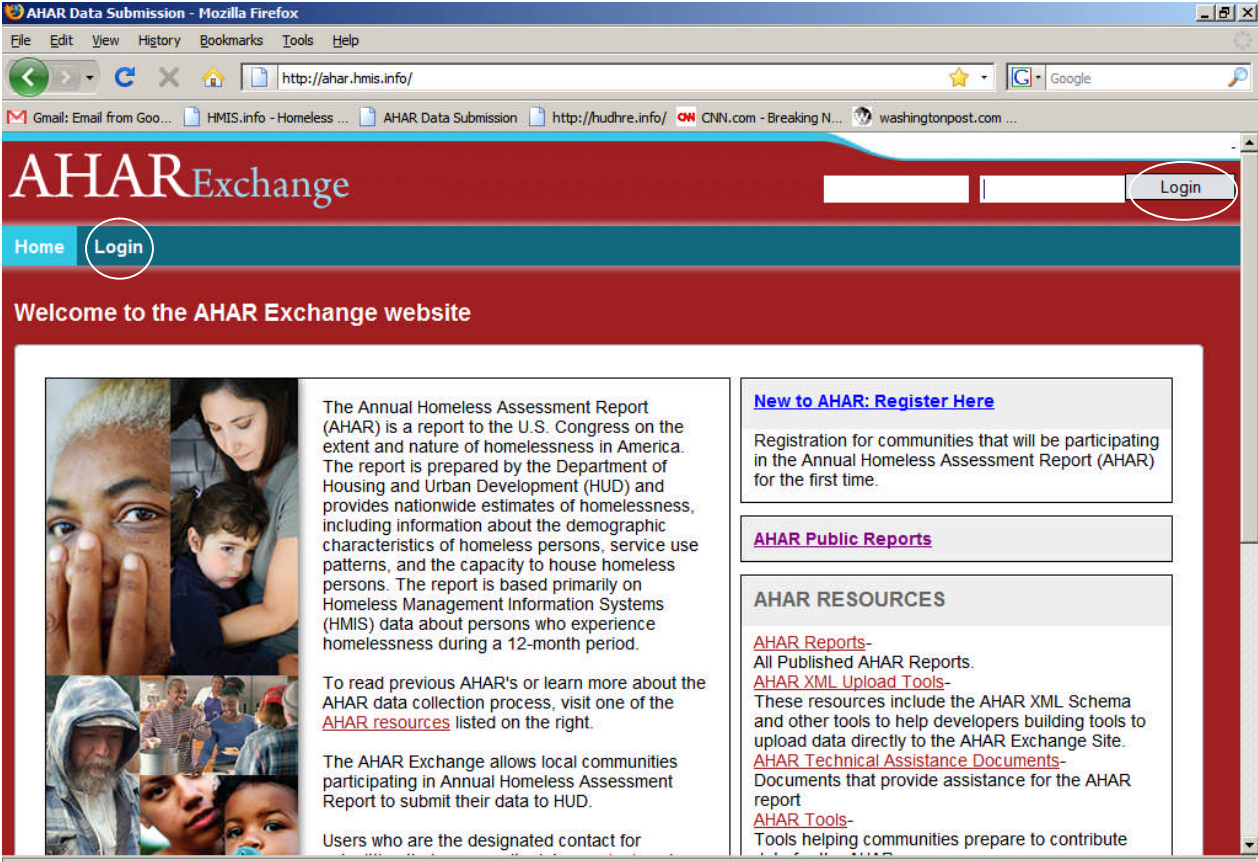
AHAR Data Submission - Mozilla Firefox

File Edit View History Bookmarks Tools Help

http://ahar.hmis.info/

Google

Gmail: Email from Goo... HMIS.info - Homeless ... AHAR Data Submission http://hudhre.info/ CNN.com - Breaking N... washingtonpost.com ...

AHARExchange

Login

Home Login

Welcome to the AHAR Exchange website

The Annual Homeless Assessment Report (AHAR) is a report to the U.S. Congress on the extent and nature of homelessness in America. The report is prepared by the Department of Housing and Urban Development (HUD) and provides nationwide estimates of homelessness, including information about the demographic characteristics of homeless persons, service use patterns, and the capacity to house homeless persons. The report is based primarily on Homeless Management Information Systems (HMIS) data about persons who experience homelessness during a 12-month period.

To read previous AHAR's or learn more about the AHAR data collection process, visit one of the AHAR resources listed on the right.

The AHAR Exchange allows local communities participating in Annual Homeless Assessment Report to submit their data to HUD.

Users who are the designated contact for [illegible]

New to AHAR: Register Here

Registration for communities that will be participating in the Annual Homeless Assessment Report (AHAR) for the first time.

AHAR Public Reports

AHAR RESOURCES

AHAR Reports-
All Published AHAR Reports.
AHAR XML Upload Tools-
These resources include the AHAR XML Schema and other tools to help developers building tools to upload data directly to the AHAR Exchange Site.
AHAR Technical Assistance Documents-
Documents that provide assistance for the AHAR report
AHAR Tools-
Tools helping communities prepare to contribute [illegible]